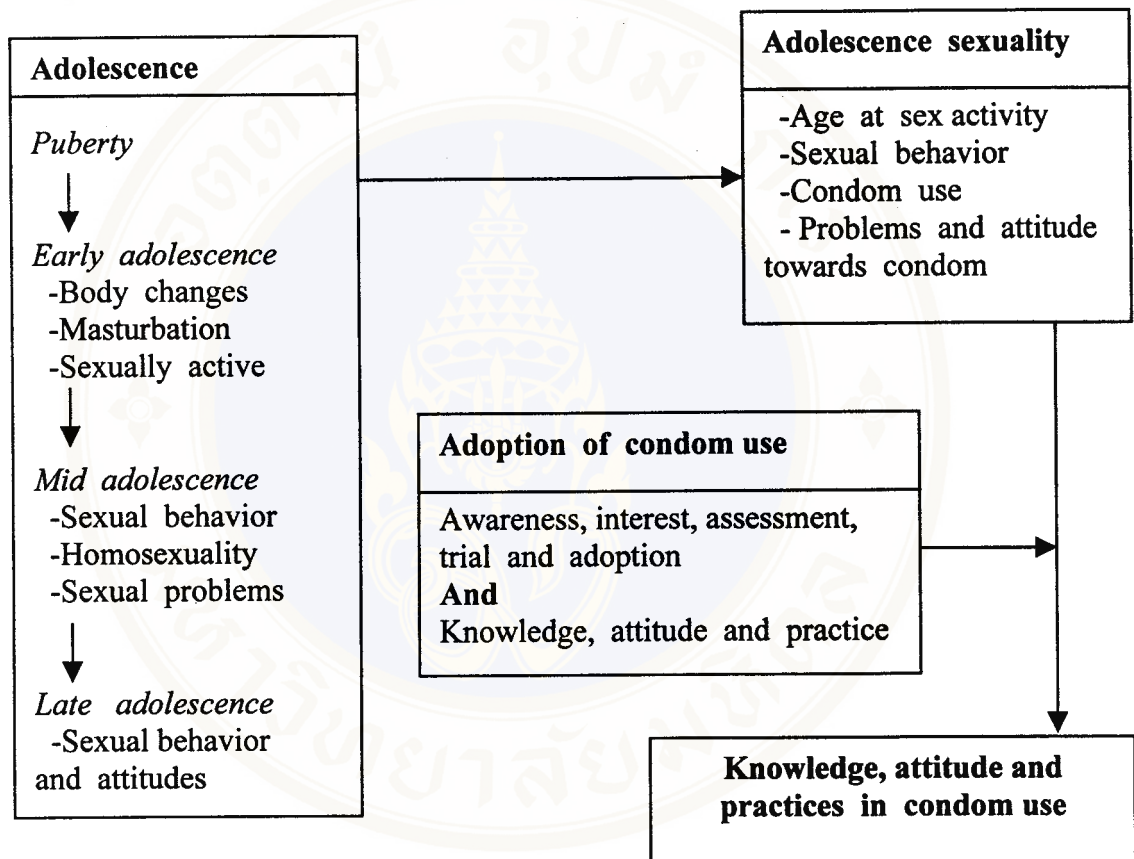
Adolescence

Puberty

Early adolescence
-Body changes
-Masturbation
-Sexually active

Mid adolescence
-Sexual behavior
-Homosexuality
-Sexual problems

Late adolescence
-Sexual behavior and attitudes

Adolescence sexuality

-Age at sex activity
-Sexual behavior
-Condom use
- Problems and attitude towards condom

Adoption of condom use

Awareness, interest, assessment, trial and adoption
And
Knowledge, attitude and practice

Knowledge, attitude and practices in condom use